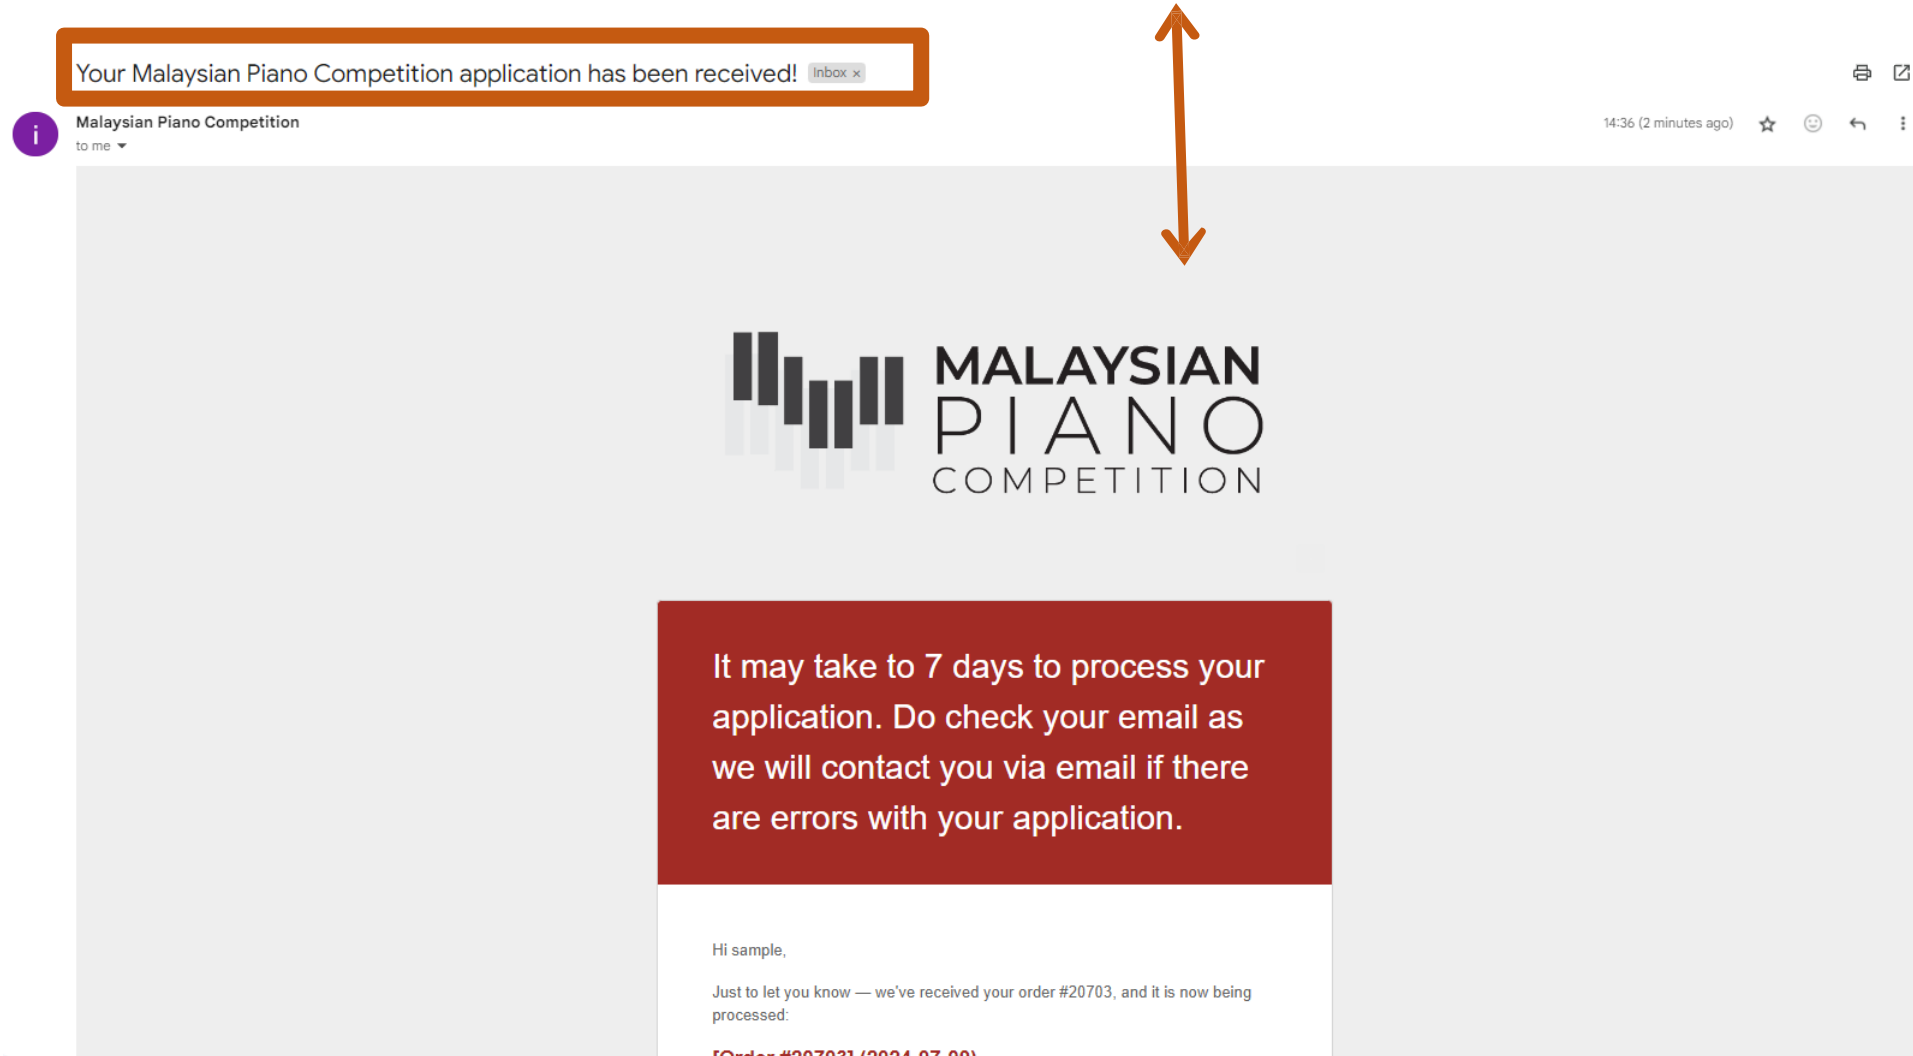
Your Malaysian Piano Competition application has been received! Inbox ×

i

Malaysian Piano Competition
to me

14:36 (2 minutes ago)

MALAYSIAN
PIANO
COMPETITION

It may take to 7 days to process your application. Do check your email as we will contact you via email if there are errors with your application.

Hi sample,

Just to let you know — we've received your order #20703, and it is now being processed:

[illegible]